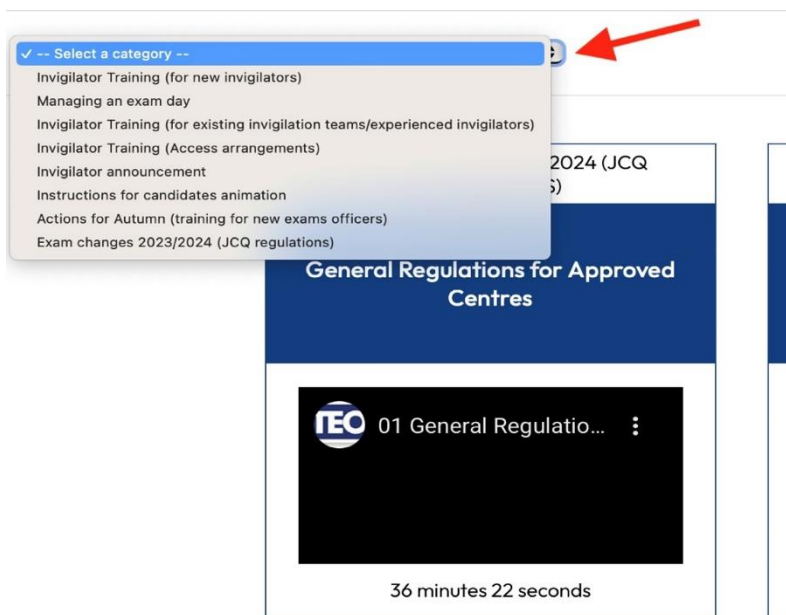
✓ -- Select a category --
Invigilator Training (for new invigilators)
Managing an exam day
Invigilator Training (for existing invigilation teams/experienced invigilators)
Invigilator Training (Access arrangements)
Invigilator announcement
Instructions for candidates animation
Actions for Autumn (training for new exams officers)
Exam changes 2023/2024 (JCQ regulations)

2024 (JCQ
S)

General Regulations for Approved Centres

TEO 01 General Regulatio...

36 minutes 22 seconds